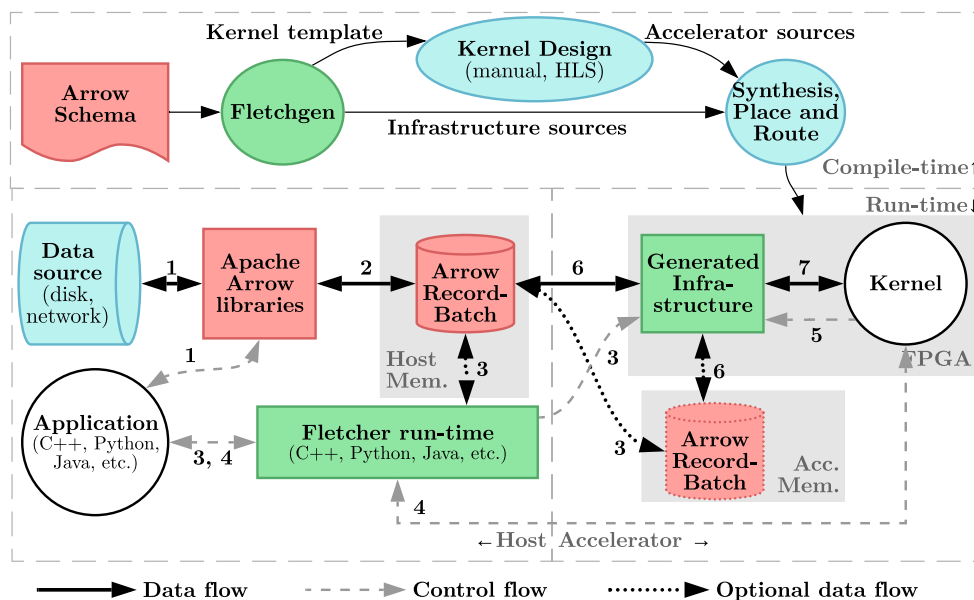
Kernel template

Accelerator sources

Kernel Design
(manual, HLS)

Arrow Schema

Fletchgen

Synthesis, Place and Route

Infrastructure sources

Compile-time↑

Run-time↓

Data source
(disk, network)

1

Apache Arrow libraries

2

Arrow Record-Batch

6

Generated Infra-structure

7

Kernel

5

Host Mem.

3

3

FPGA

1

6

Application
(C++, Python, Java, etc.)

3, 4

Fletcher run-time
(C++, Python, Java, etc.)

3

Arrow Record-Batch

Acc. Mem.

4

←Host Accelerator →

Data flow

Control flow

Optional data flow